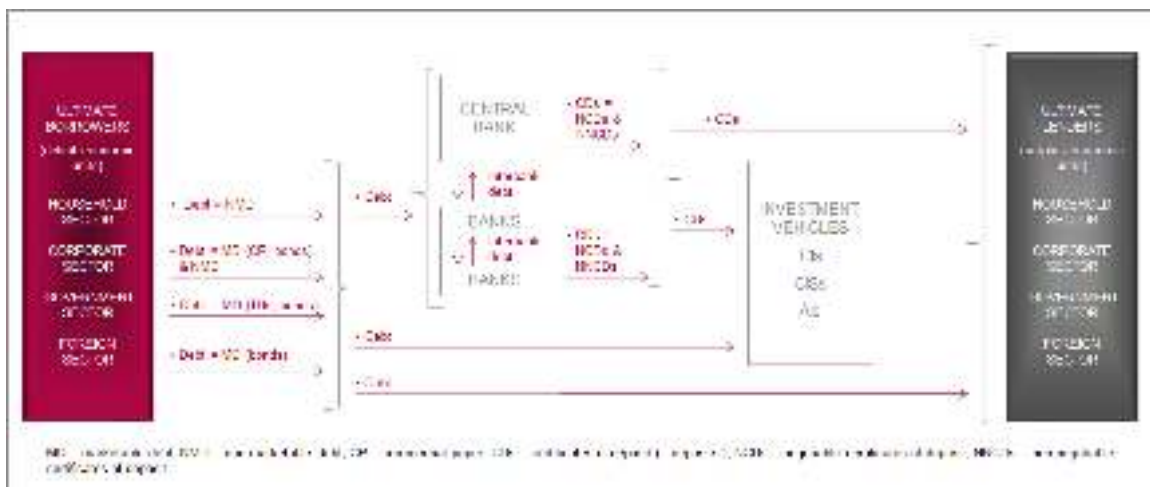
ULTIMATE BORROWERS
([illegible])
HOUSEHOLD SECTOR
CORPORATE SECTOR
GOVERNMENT SECTOR
FOREIGN SECTOR

• Debt = NMD
• Debt = MD (CP, bonds) & NMD
• Debt = MD (TB, bonds)
• Debt = MD (bonds)

• Debt
CENTRAL BANK
• CDs = NCDs & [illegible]
• CDs
Interbank debt
BANKS
Interbank debt
BANKS
• NCDs, NCDs & NNCDs
• CDs
• Debt
• Debt

INVESTMENT VEHICLES
CIs
CISs
AIs

ULTIMATE LENDERS
([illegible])
HOUSEHOLD SECTOR
CORPORATE SECTOR
GOVERNMENT SECTOR
FOREIGN SECTOR

NMD = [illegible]; MD = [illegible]; CP = commercial paper; CDs = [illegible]; NCDs = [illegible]; NNCDs = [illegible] certificates of deposit.